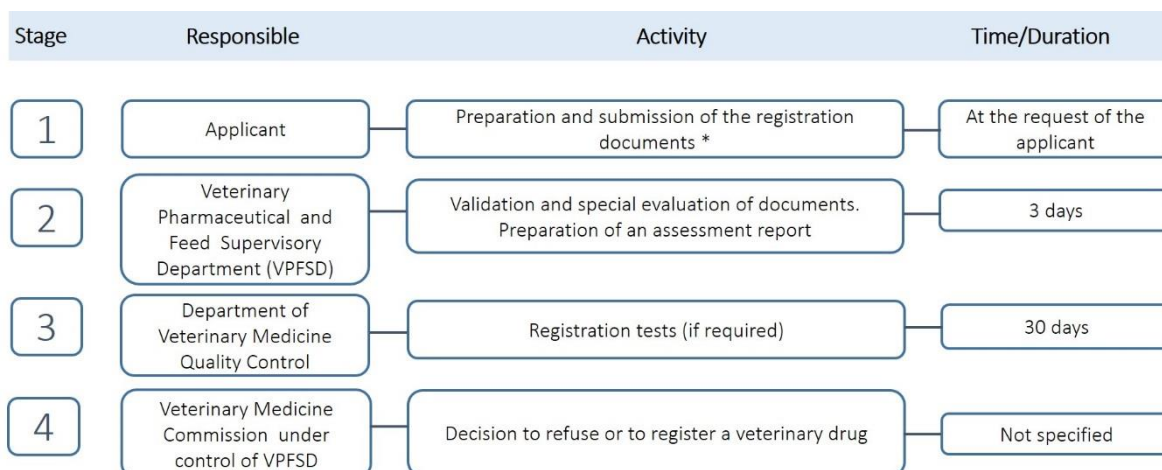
| Stage | Responsible | Activity | Time/Duration |
|---|---|---|---|
| 1 | Applicant | Preparation and submission of the registration documents * | At the request of the applicant |
| 2 | Veterinary Pharmaceutical and Feed Supervisory Department (VPFSD) | Validation and special evaluation of documents. Preparation of an assessment report | 3 days |
| 3 | Department of Veterinary Medicine Quality Control | Registration tests (if required) | 30 days |
| 4 | Veterinary Medicine Commission under control of VPFSD | Decision to refuse or to register a veterinary drug | Not specified |